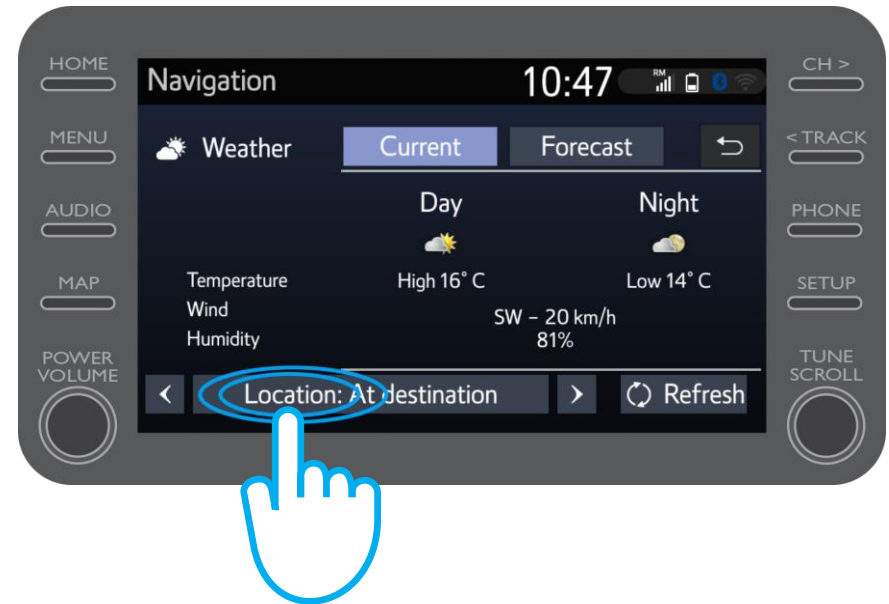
HOME
MENU
AUDIO
MAP
POWER VOLUME

Navigation
10:47
RM

Weather
Current
Forecast

Day
Night

Temperature
Wind
Humidity
High 16° C
Low 14° C
SW – 20 km/h
81%

<
Location: At destination
>
Refresh

CH >
< TRACK
PHONE
SETUP
TUNE SCROLL